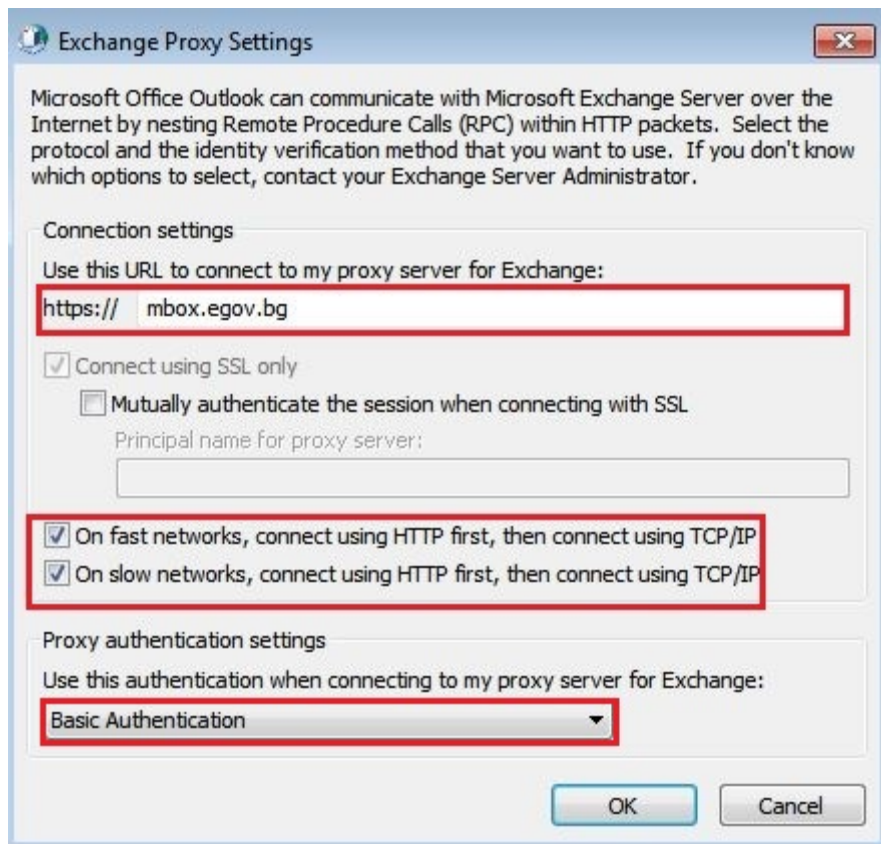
Exchange Proxy Settings

Microsoft Office Outlook can communicate with Microsoft Exchange Server over the Internet by nesting Remote Procedure Calls (RPC) within HTTP packets. Select the protocol and the identity verification method that you want to use. If you don't know which options to select, contact your Exchange Server Administrator.

Connection settings

Use this URL to connect to my proxy server for Exchange:

https:// mbox.egov.bg

Connect using SSL only

Mutually authenticate the session when connecting with SSL

Principal name for proxy server:

On fast networks, connect using HTTP first, then connect using TCP/IP

On slow networks, connect using HTTP first, then connect using TCP/IP

Proxy authentication settings

Use this authentication when connecting to my proxy server for Exchange:

Basic Authentication

OK

Cancel